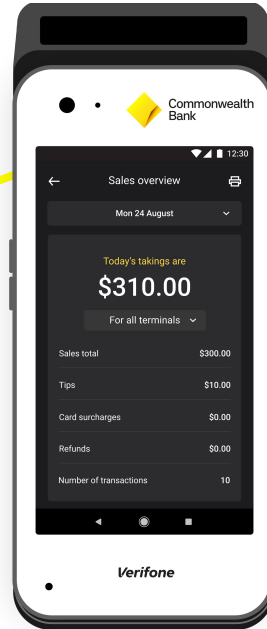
Commonwealth Bank

12:30

Sales overview

Mon 24 August

Today's takings are

$310.00

For all terminals

| | |
|---|---|
| Sales total | $300.00 |
| Tips | $10.00 |
| Card surcharges | $0.00 |
| Refunds | $0.00 |
| Number of transactions | 10 |

Verifone